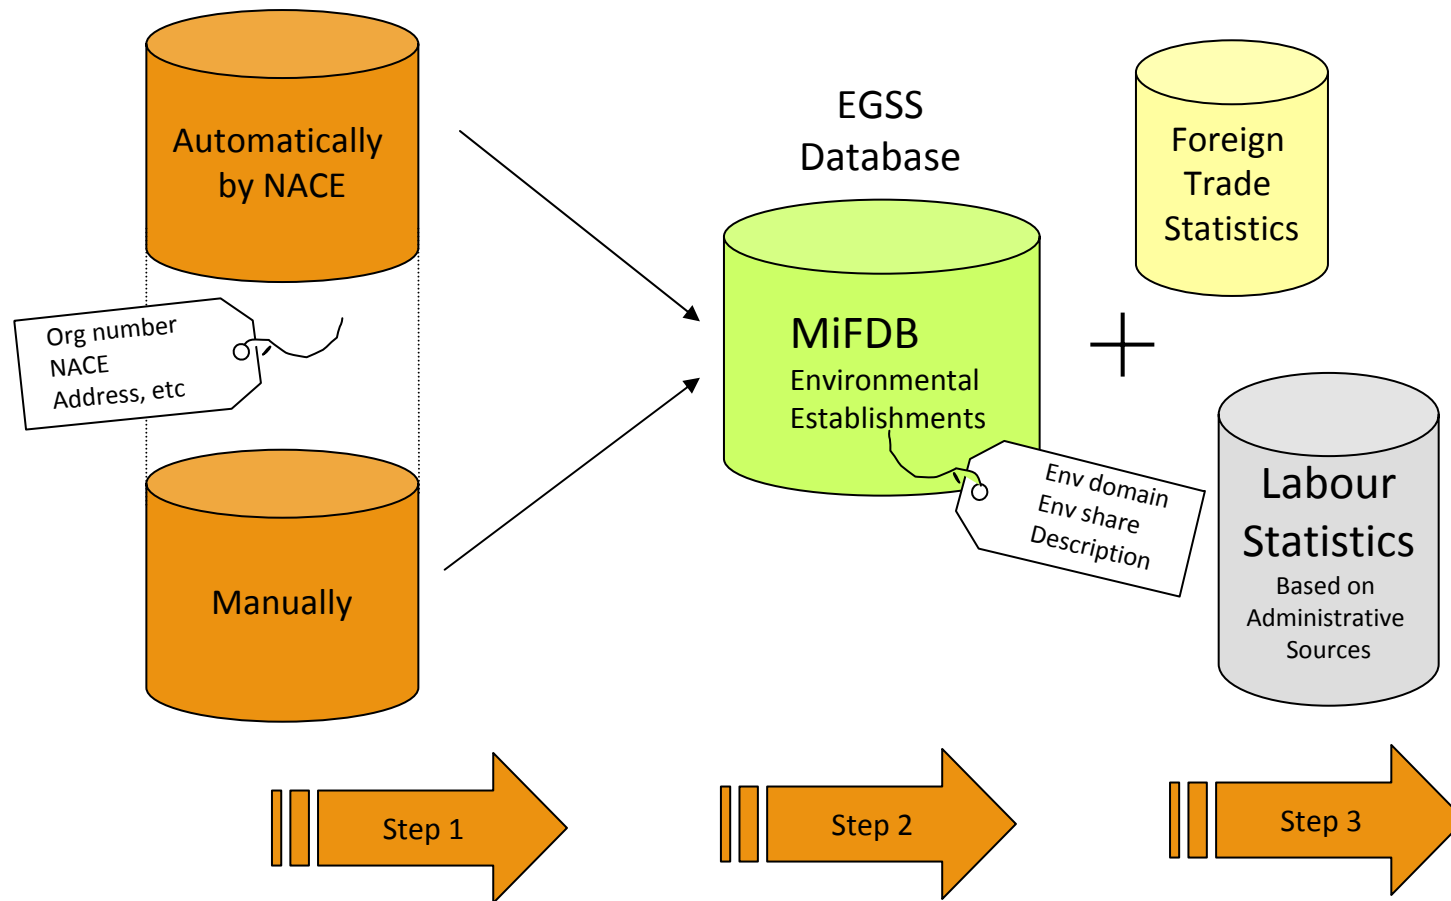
Automatically by NACE

Org number
NACE
Address, etc

Manually

EGSS Database

MiFDB
Environmental Establishments

Env domain
Env share
Description

Foreign Trade Statistics

+

Labour Statistics
Based on Administrative Sources

Step 1

Step 2

Step 3